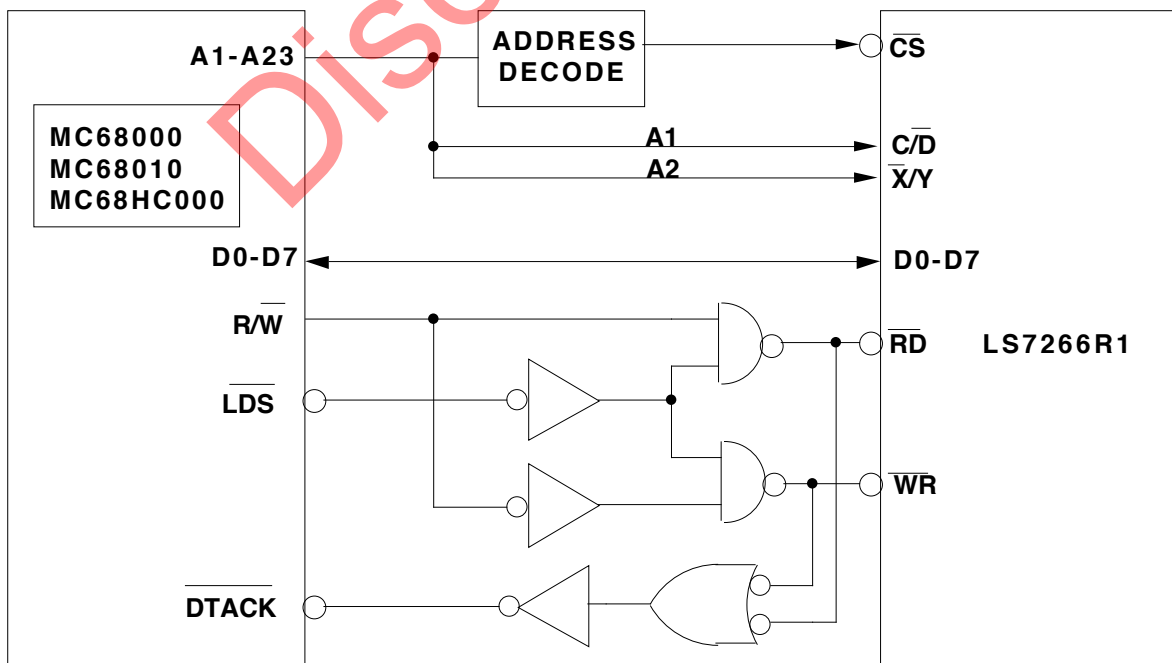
Disc

A1-A23

ADDRESS DECODE

$\overline{CS}$

MC68000
MC68010
MC68HC000

A1

$C/\overline{D}$

A2

$\overline{X}/Y$

D0-D7

D0-D7

$R/\overline{W}$

$\overline{RD}$

LS7266R1

$\overline{LDS}$

$\overline{WR}$

$\overline{DTACK}$